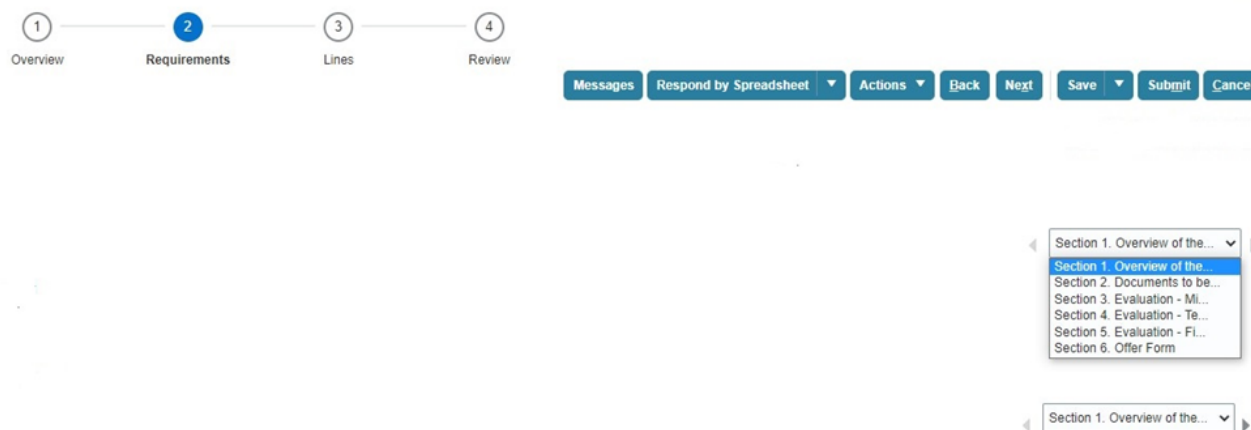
1
Overview
2
Requirements
3
Lines
4
Review

Messages
Respond by Spreadsheet
Actions
Back
Next
Save
Submit
Cance

Section 1. Overview of the...
Section 1. Overview of the...
Section 2. Documents to be...
Section 3. Evaluation - Mi...
Section 4. Evaluation - Te...
Section 5. Evaluation - Fi...
Section 6. Offer Form

Section 1. Overview of the...